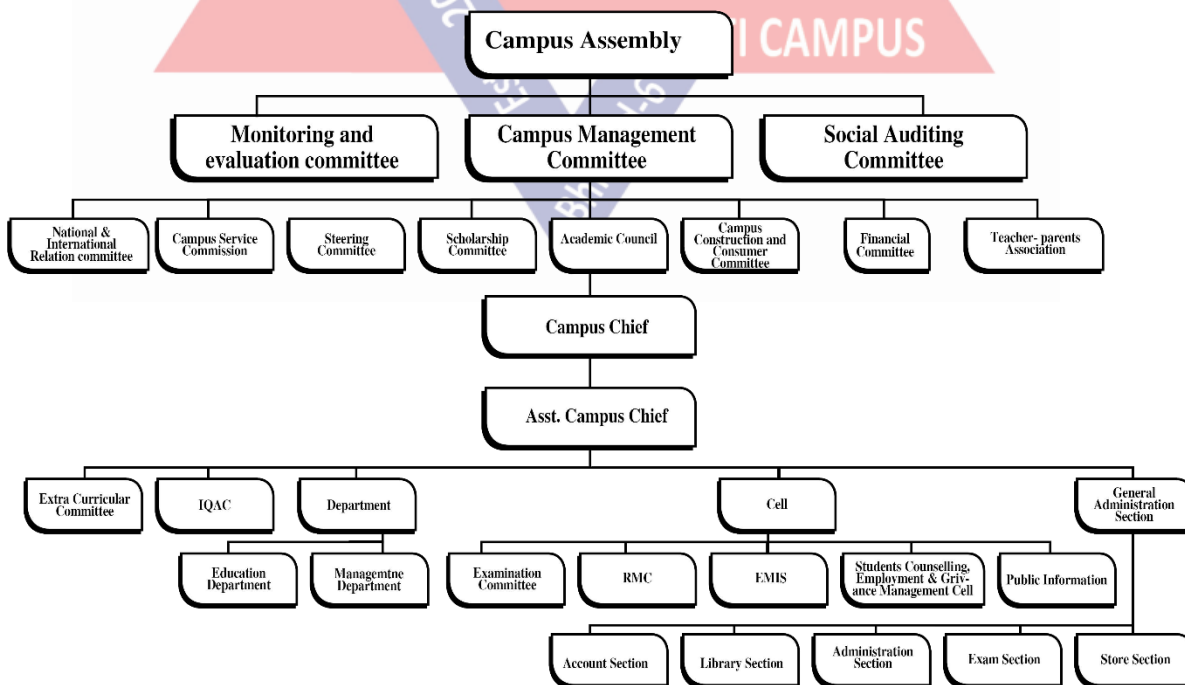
Campus Assembly

I CAMPUS

Monitoring and evaluation committee

Campus Management Committee

Social Auditing Committee

National & International Relation committee

Campus Service Commission

Steering Committee

Scholarship Committee

Academic Council

Campus Construction and Consumer Committee

Financial Committee

Teacher- parents Association

Campus Chief

Asst. Campus Chief

Extra Curricular Committee

IQAC

Department

Cell

General Administration Section

Education Department

Managemtne Department

Examination Committee

RMC

EMIS

Students Counselling, Employment & Grivance Management Cell

Public Information

Account Section

Library Section

Administration Section

Exam Section

Store Section